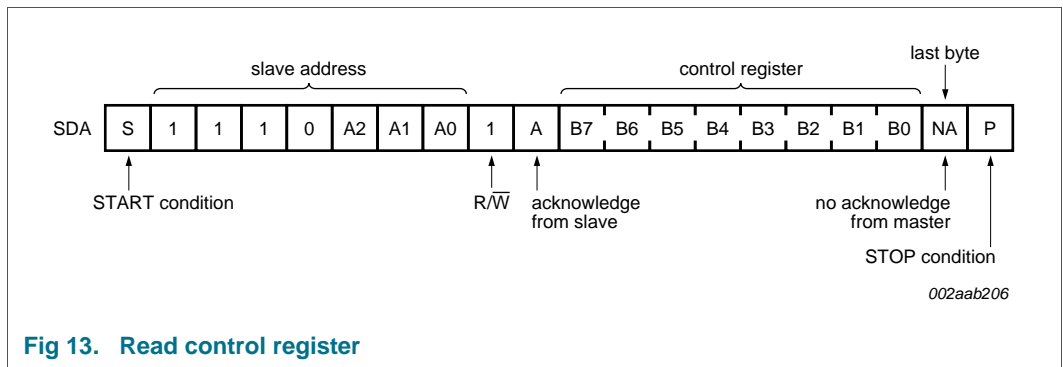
slave address

control register

last byte

| SDA | S | 1 | 1 | 1 | 0 | A2 | A1 | A0 | 1 | A | B7 | B6 | B5 | B4 | B3 | B2 | B1 | B0 | NA | P |
|---|---|---|---|---|---|---|---|---|---|---|---|---|---|---|---|---|---|---|---|---|

START condition

$R/\overline{W}$

acknowledge from slave

no acknowledge from master

STOP condition

002aab206

Fig 13. Read control register